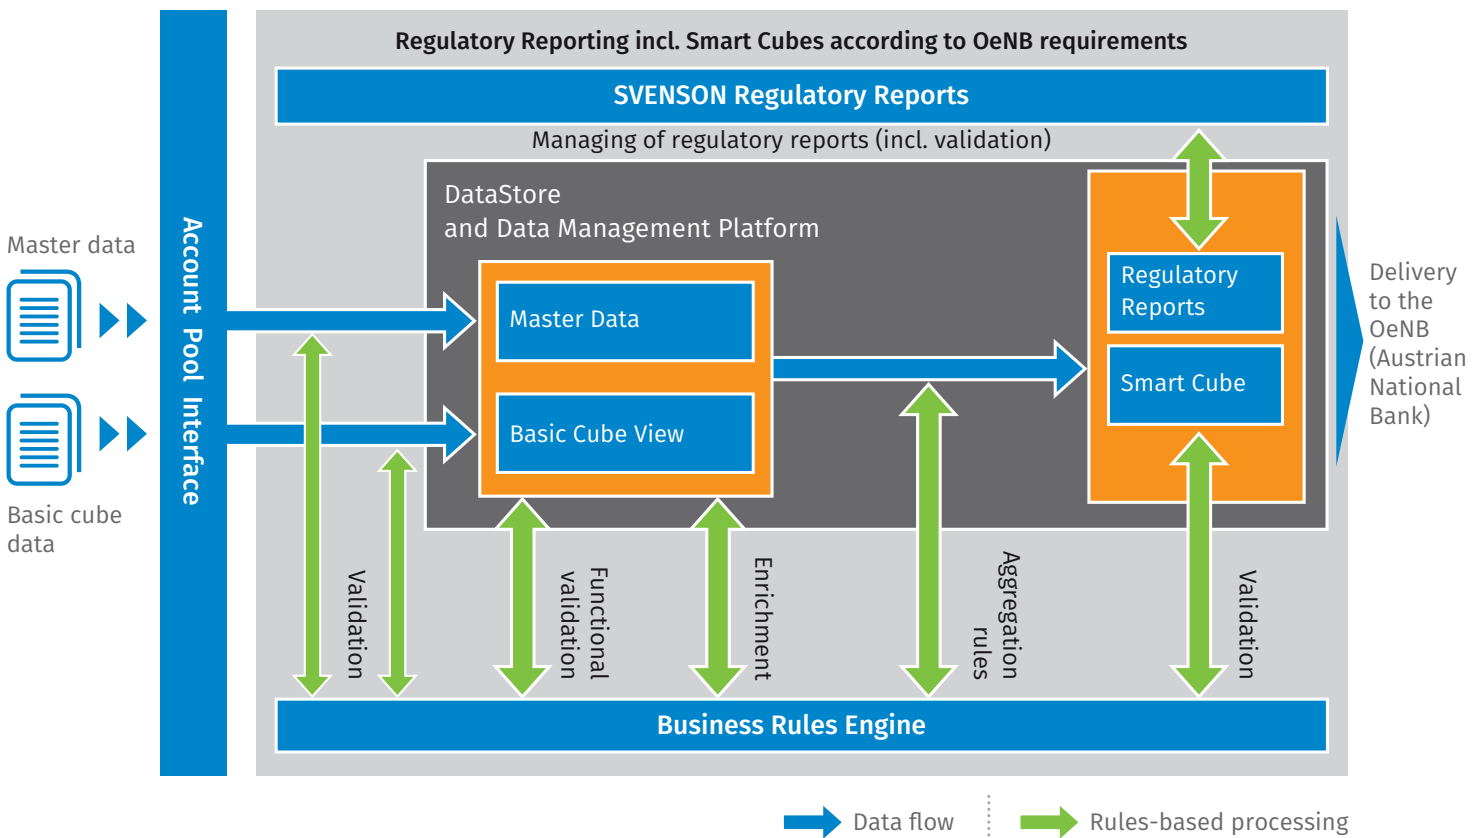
Regulatory Reporting incl. Smart Cubes according to OeNB requirements

SVENSON Regulatory Reports

Managing of regulatory reports (incl. validation)

Master data

Basic cube data

Account Pool Interface

DataStore and Data Management Platform

Master Data

Basic Cube View

Regulatory Reports

Smart Cube

Delivery to the OeNB (Austrian National Bank)

Validation

Functional validation

Enrichment

Aggregation rules

Validation

Business Rules Engine

Data flow

Rules-based processing